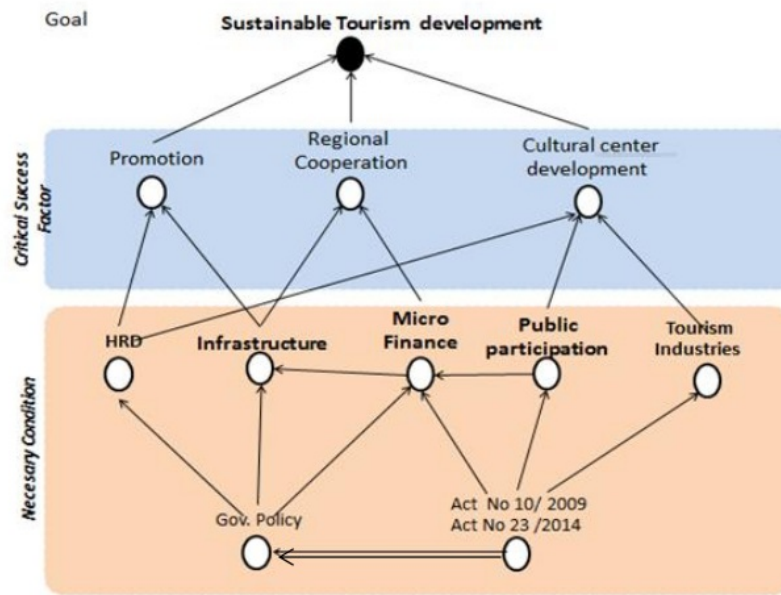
Goal

Sustainable Tourism development

Critical Success Factor

Promotion

Regional Cooperation

Cultural center development

Necesary Condition

HRD

Infrastructure

Micro Finance

Public participation

Tourism Industries

Gov. Policy

Act No 10/ 2009
Act No 23 /2014